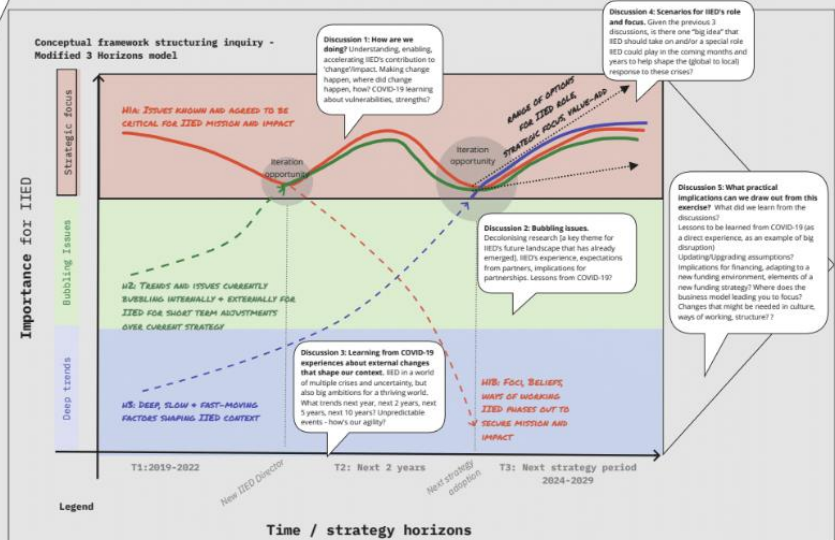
Conceptual framework structuring inquiry - Modified 3 Horizons model

Discussion 1: How are we doing? Understanding, enabling, accelerating IIED's contribution to 'change'/impact. Making change happen, where did change happen, how? COVID-19 learning about vulnerabilities, strengths?

Discussion 4: Scenarios for IIED's role and focus. Given the previous 3 discussions, is there one "big idea" that IIED should take on and/or a special role IIED could play in the coming months and years to help shape the (global to local) response to these crises?

Strategic focus

H1A: Issues known and agreed to be critical for IIED mission and impact

Iteration opportunity

Iteration opportunity

Range of options for IIED role, strategic focus, value-add

Discussion 5: What practical implications can we draw out from this exercise? What did we learn from the discussions? Lessons to be learned from COVID-19 (as a direct experience, as an example of big disruption) Updating/Upgrading assumptions? Implications for financing, adapting to a new funding environment, elements of a new funding strategy? Where does the business model leading you to focus? Changes that might be needed in culture, ways of working, structure? ?

Importance for IIED

Bubbling issues

H2: Trends and issues currently bubbling internally + externally for IIED for short term adjustments over current strategy

Discussion 2: Bubbling issues. Decolonising research (a key theme for IIED's future landscape that has already emerged), IIED's experience, expectations from partners, implications for partnerships. Lessons from COVID-19?

Deep trends

H3: Deep, slow + fast-moving factors shaping IIED context

Discussion 3: Learning from COVID-19 experiences about external changes that shape our context. IIED in a world of multiple crises and uncertainty, but also big ambitions for a thriving world. What trends next year, next 2 years, next 5 years, next 10 years? Unpredictable events - how's our agility?

H1B: Foci, beliefs, ways of working IIED phases out to secure mission and impact

T1:2019-2022

New IIED Director

T2: Next 2 years

Next strategy adoption

T3: Next strategy period 2024-2029

Legend

Time / strategy horizons